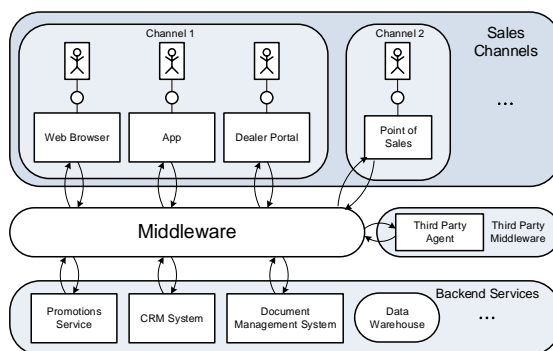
Channel 1

Channel 2

Sales Channels

Web Browser

App

Dealer Portal

Point of Sales

...

Middleware

Third Party Agent

Third Party Middleware

Backend Services

Promotions Service

CRM System

Document Management System

Data Warehouse

...